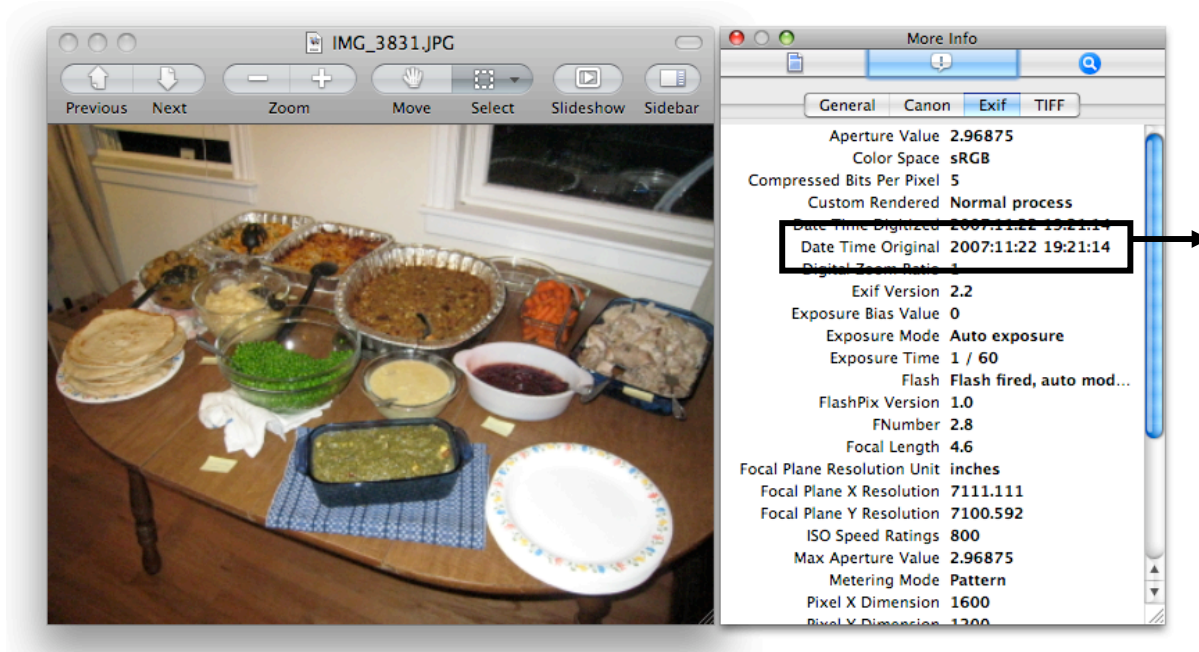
IMG_3831.JPG

Previous Next Zoom Move Select Slideshow Sidebar

More Info

General Canon Exif TIFF

| | |
|---|---|
| Aperture Value | 2.96875 |
| Color Space | sRGB |
| Compressed Bits Per Pixel | 5 |
| Custom Rendered | Normal process |
| Date Time Digitized | 2007:11:22 19:21:14 |
| Date Time Original | 2007:11:22 19:21:14 |
| Digital Zoom Ratio | 1 |
| Exif Version | 2.2 |
| Exposure Bias Value | 0 |
| Exposure Mode | Auto exposure |
| Exposure Time | 1 / 60 |
| Flash | Flash fired, auto mod... |
| FlashPix Version | 1.0 |
| FNumber | 2.8 |
| Focal Length | 4.6 |
| Focal Plane Resolution Unit | inches |
| Focal Plane X Resolution | 7111.111 |
| Focal Plane Y Resolution | 7100.592 |
| ISO Speed Ratings | 800 |
| Max Aperture Value | 2.96875 |
| Metering Mode | Pattern |
| Pixel X Dimension | 1600 |
| Pixel Y Dimension | 1200 |